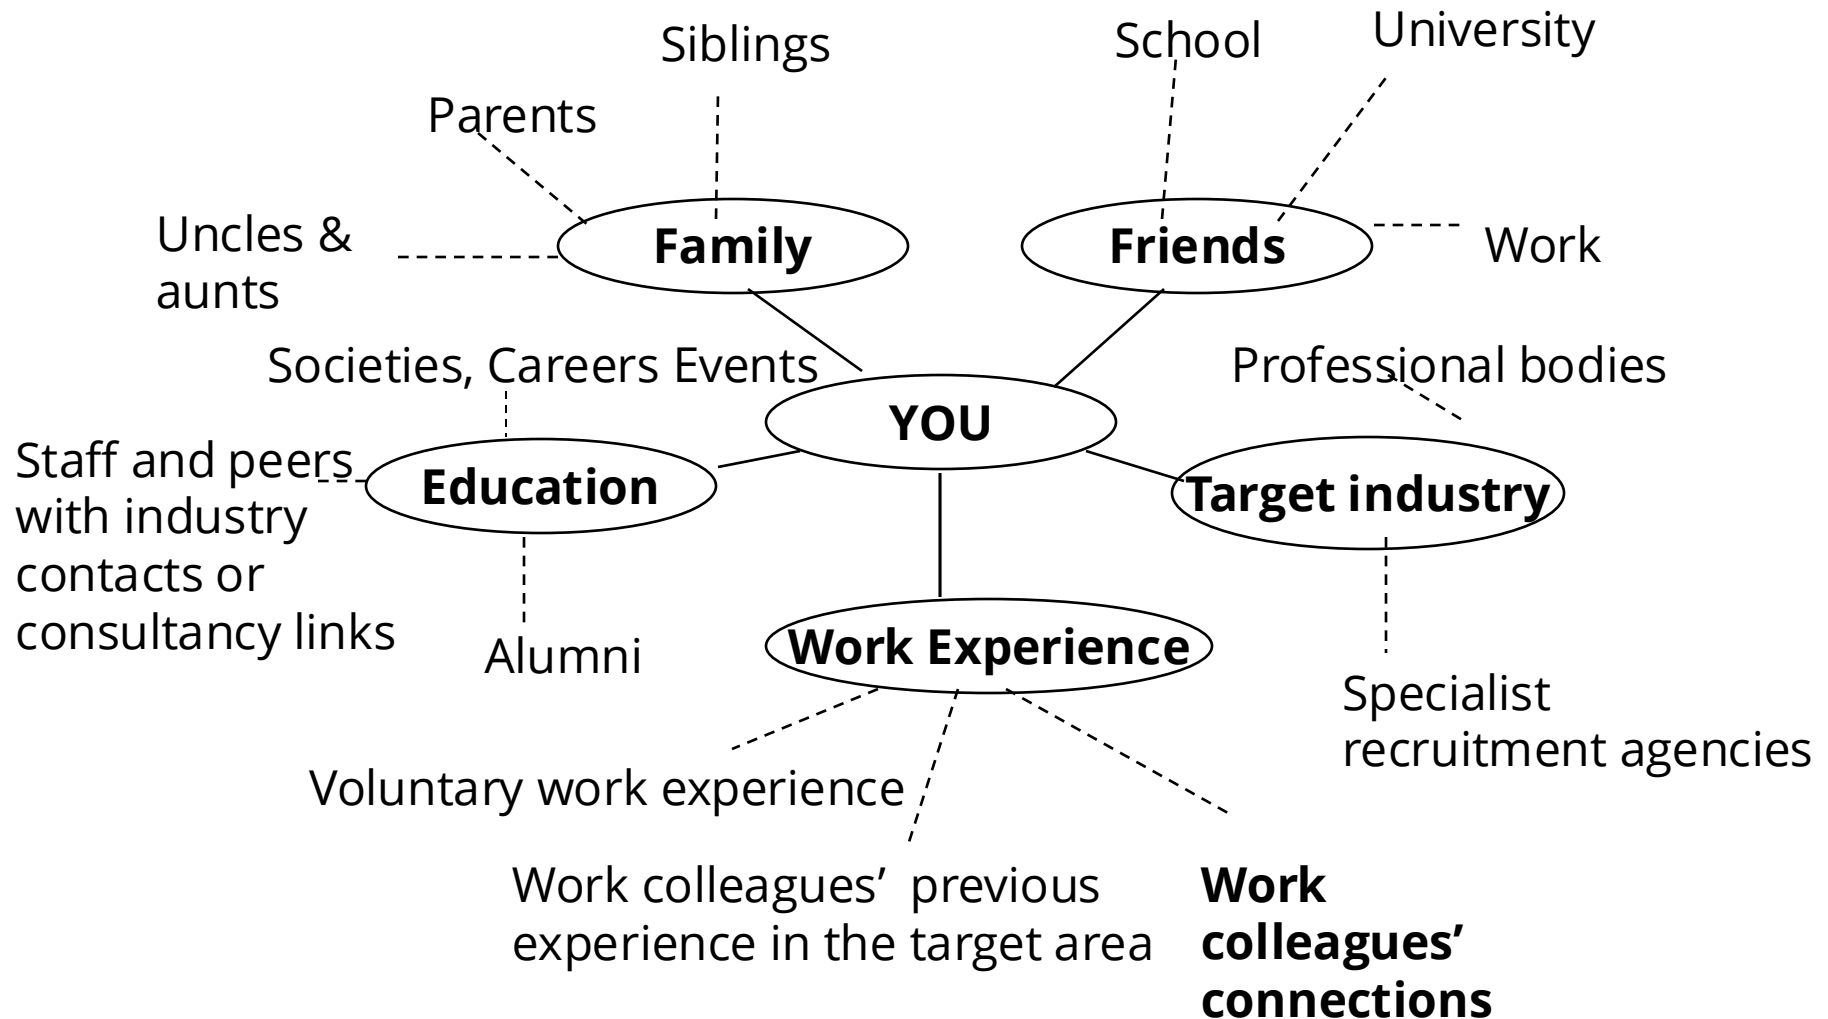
Siblings

School

University

Parents

Family

Friends

Uncles & aunts

Work

Societies, Careers Events

Professional bodies

YOU

Staff and peers with industry contacts or consultancy links

Education

Target industry

Alumni

Work Experience

Specialist recruitment agencies

Voluntary work experience

Work colleagues' previous experience in the target area

**Work colleagues' connections**